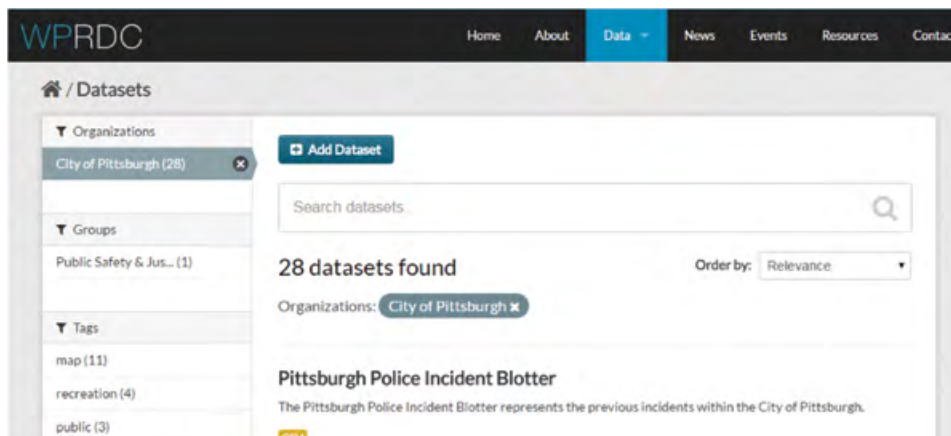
WPRDC

Home About Data News Events Resources Contac

/ Datasets

Organizations

City of Pittsburgh (28)

Groups

Public Safety & Jus... (1)

Tags

map (11)

recreation (4)

public (3)

Add Dataset

Search datasets...

28 datasets found

Order by: Relevance

Organizations: City of Pittsburgh

Pittsburgh Police Incident Blotter

The Pittsburgh Police Incident Blotter represents the previous incidents within the City of Pittsburgh.

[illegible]